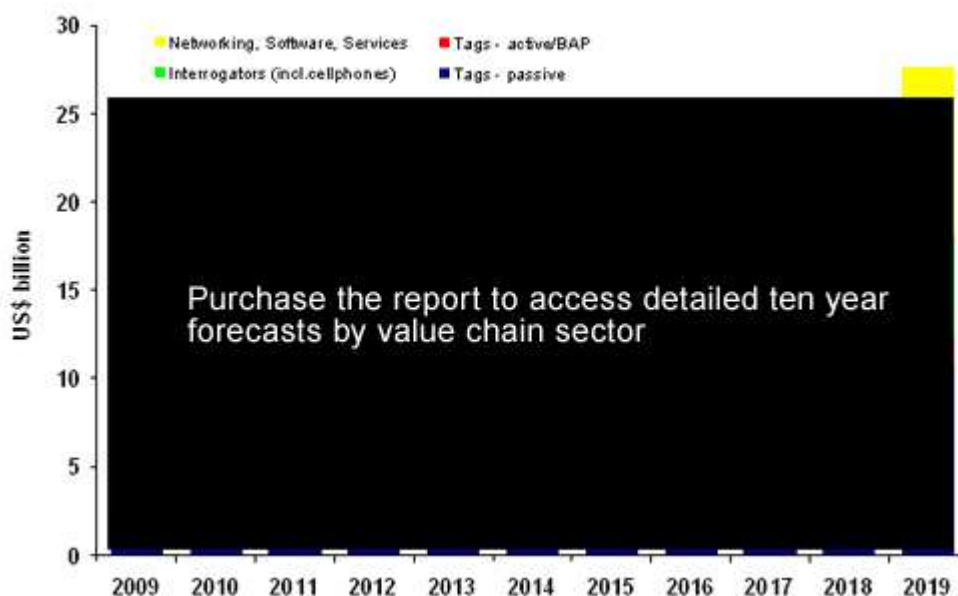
30
25
20
15
10
5
0

US$ billion

Networking, Software, Services
Tags - active/BAP
Interrogators (incl.cellphones)
Tags - passive

Purchase the report to access detailed ten year forecasts by value chain sector

2009 2010 2011 2012 2013 2014 2015 2016 2017 2018 2019